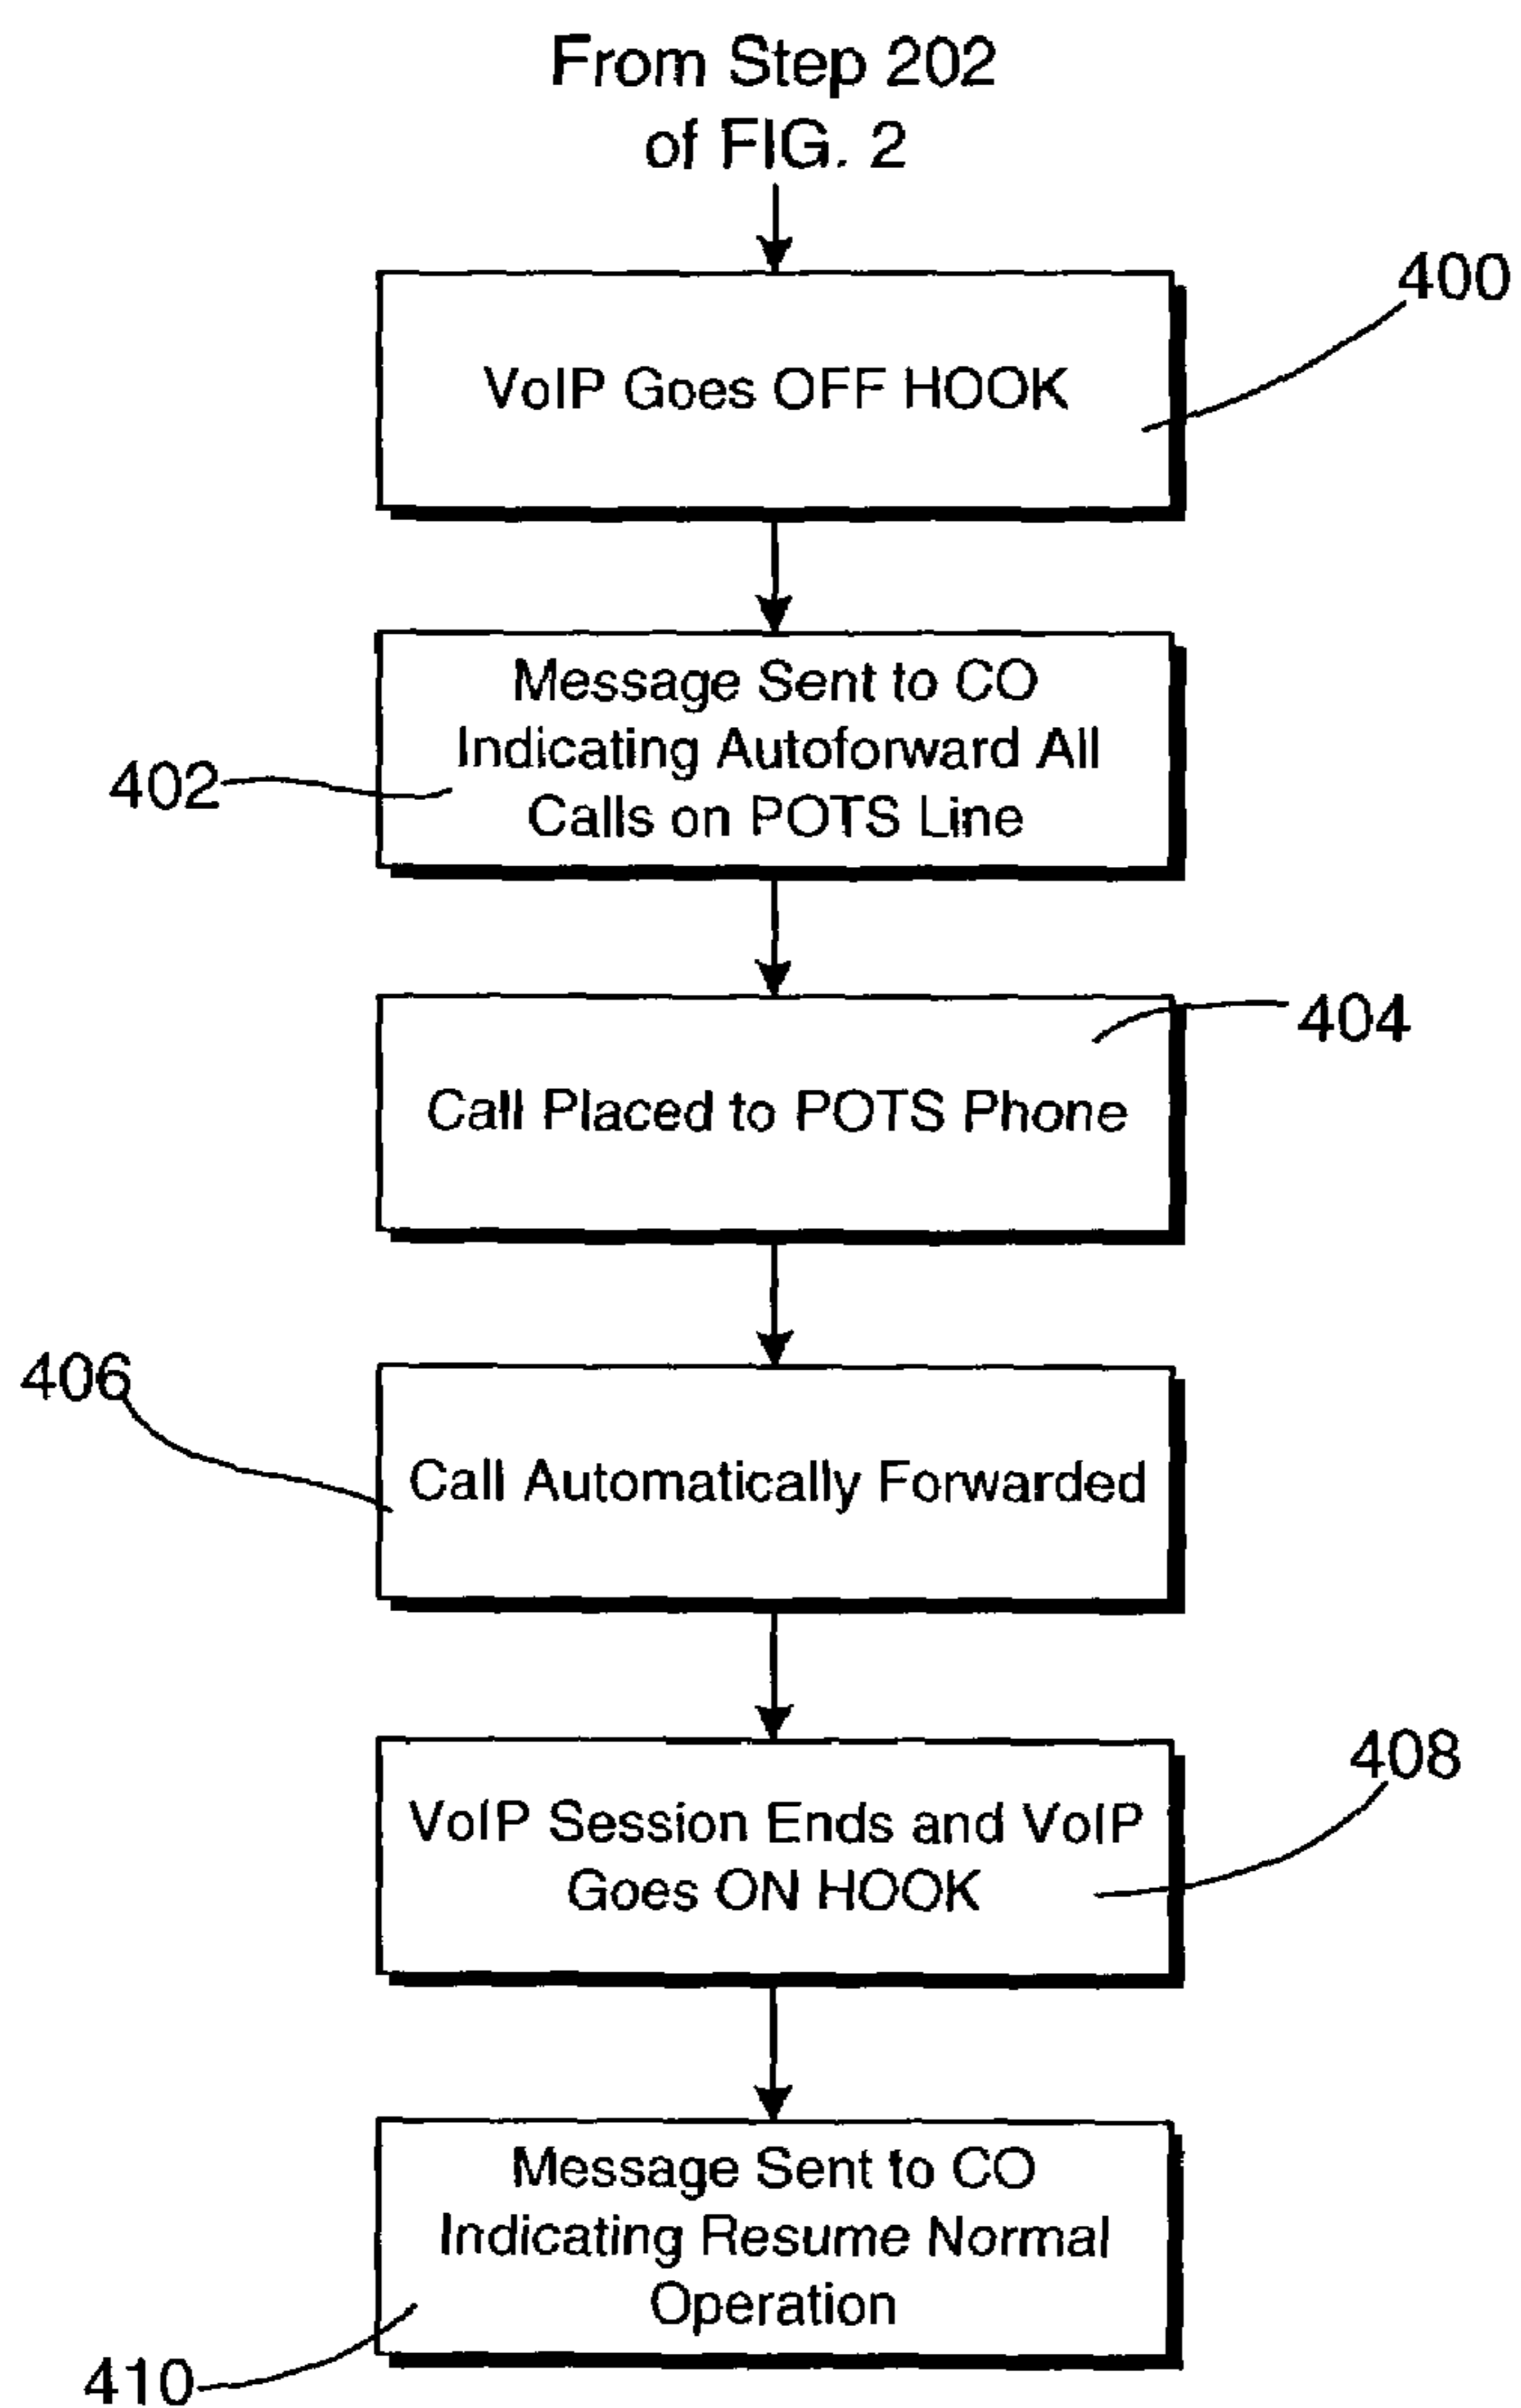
From Step 202
of FIG. 2

400

VoIP Goes OFF HOOK

Message Sent to CO Indicating Autoforward All Calls on POTS Line

402

404

Call Placed to POTS Phone

406

Call Automatically Forwarded

408

VoIP Session Ends and VoIP Goes ON HOOK

Message Sent to CO Indicating Resume Normal Operation

410